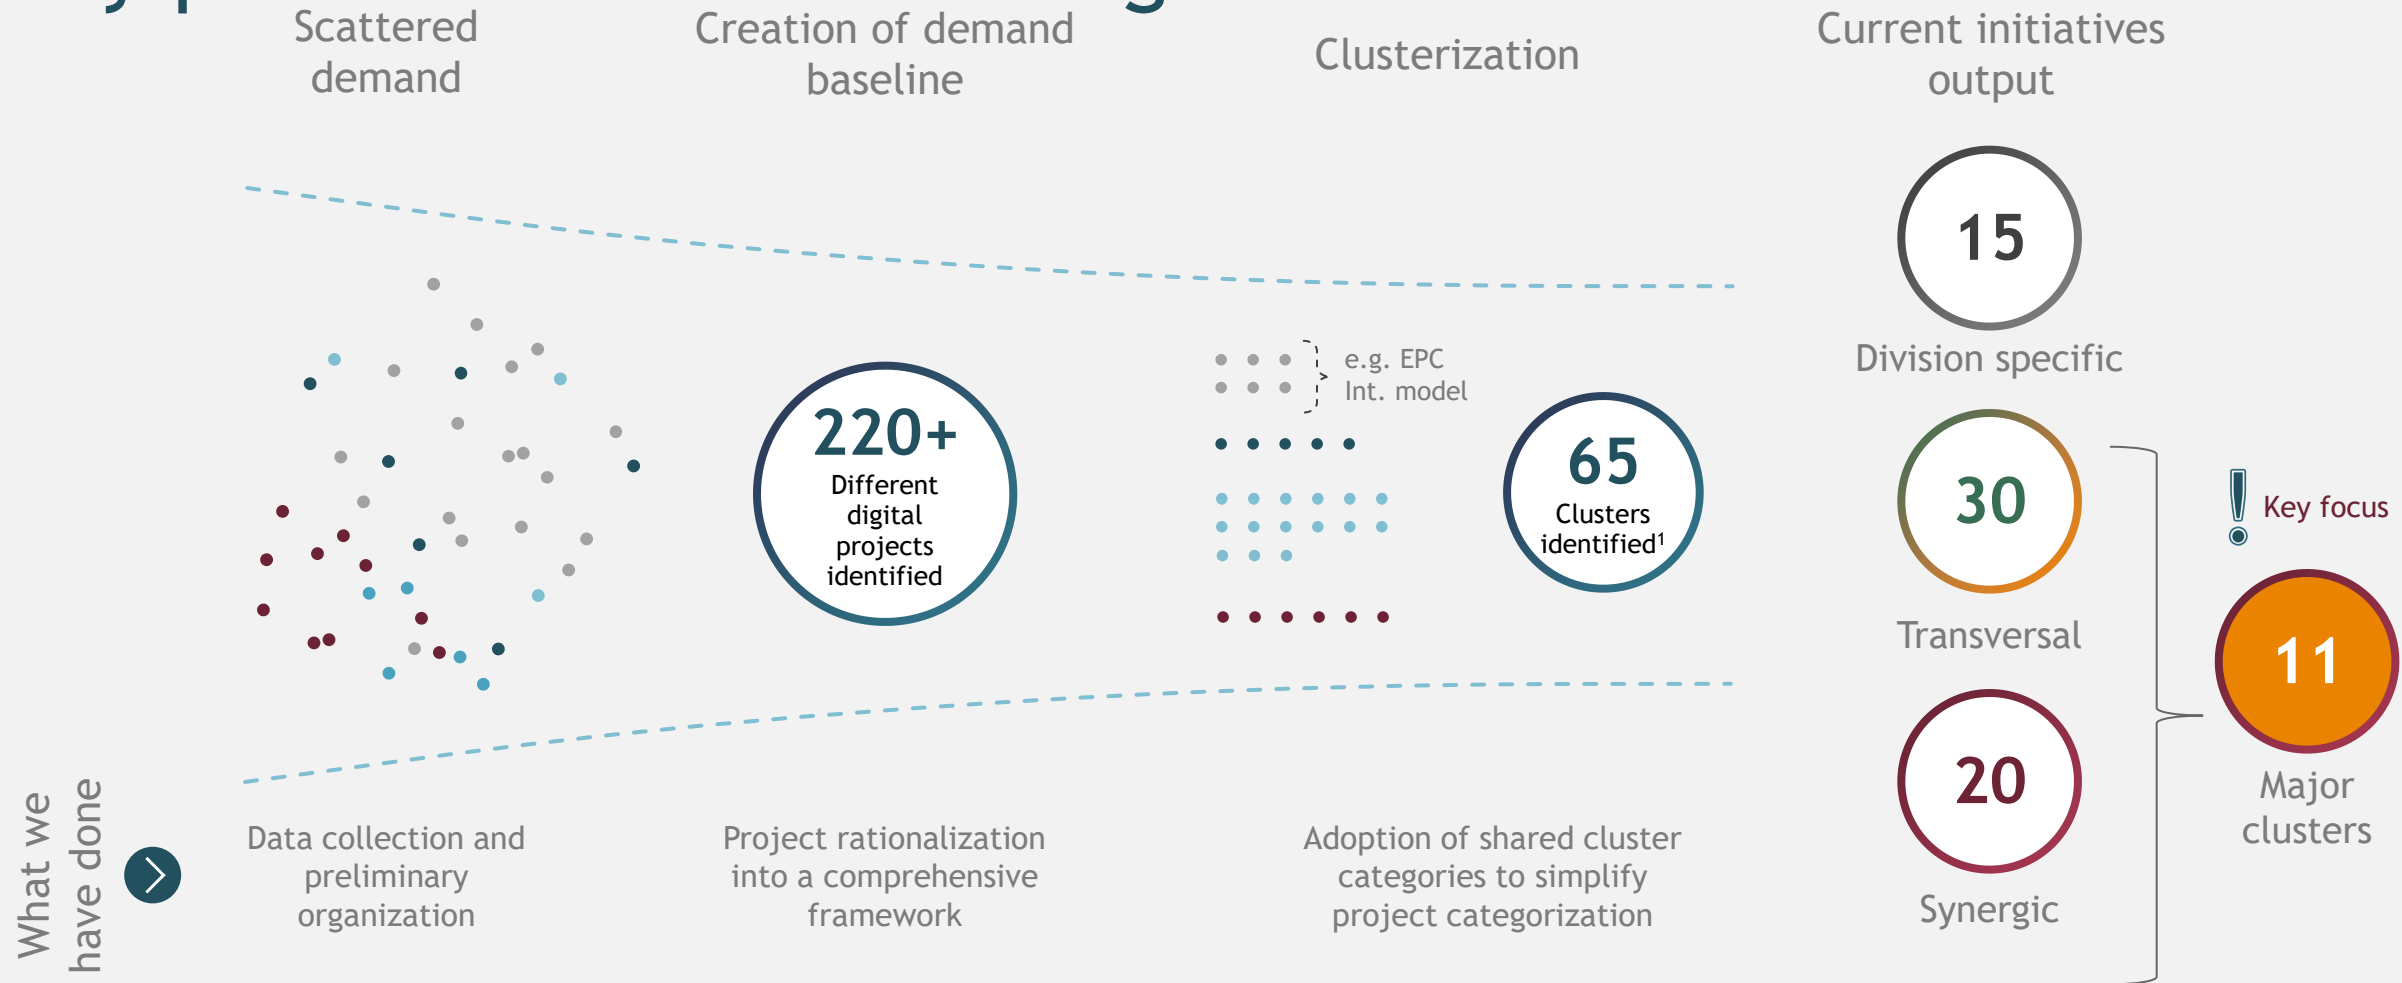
Scattered demand

Creation of demand baseline

Clusterization

Current initiatives output

e.g. EPC Int. model

220+ Different digital projects identified

65 Clusters identified$^1$

15

Division specific

30

Transversal

20

Synergic

Key focus

11

Major clusters

What we have done

Data collection and preliminary organization

Project rationalization into a comprehensive framework

Adoption of shared cluster categories to simplify project categorization